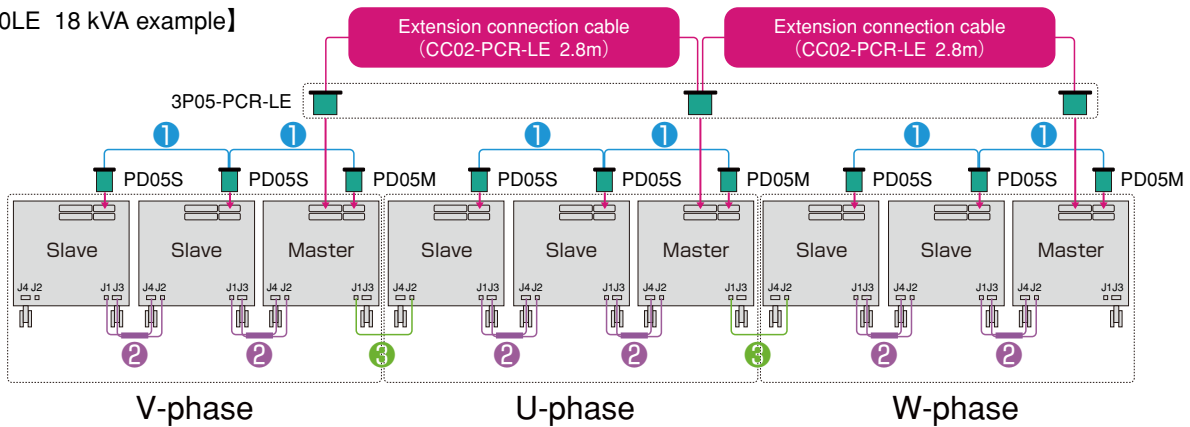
0LE 18 kVA example】

Extension connection cable (CC02-PCR-LE 2.8m)

Extension connection cable (CC02-PCR-LE 2.8m)

3P05-PCR-LE

❶ ❶ ❶ ❶ ❶ ❶

PD05S PD05S PD05M PD05S PD05S PD05M PD05S PD05S PD05M

Slave Slave Master Slave Slave Master Slave Slave Master

J4 J2 J1 J3 J4 J2 J1 J3 J4 J2 J1 J3 J4 J2 J1 J3 J4 J2 J1 J3 J4 J2 J1 J3 J4 J2 J1 J3 J4 J2 J1 J3 J4 J2 J1 J3

❷ ❷ ❸ ❷ ❷ ❸ ❷ ❷

V-phase U-phase W-phase